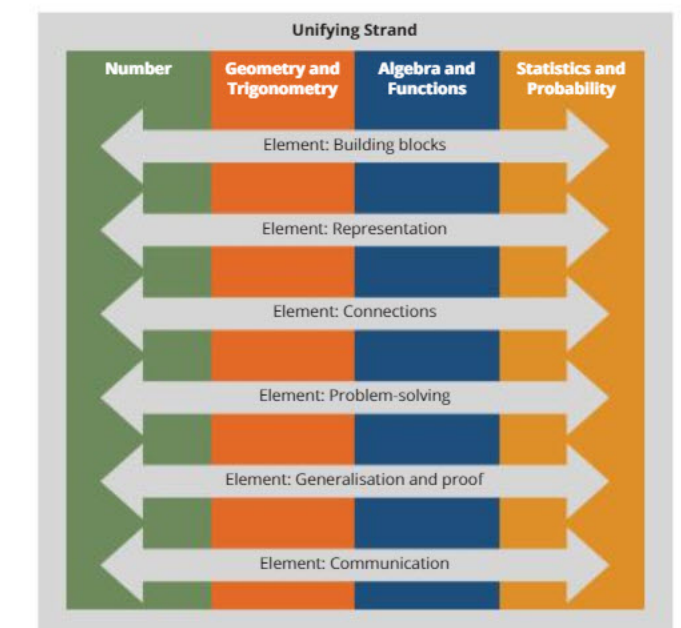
Unifying Strand

Number

Geometry and Trigonometry

Algebra and Functions

Statistics and Probability

Element: Building blocks

Element: Representation

Element: Connections

Element: Problem-solving

Element: Generalisation and proof

Element: Communication